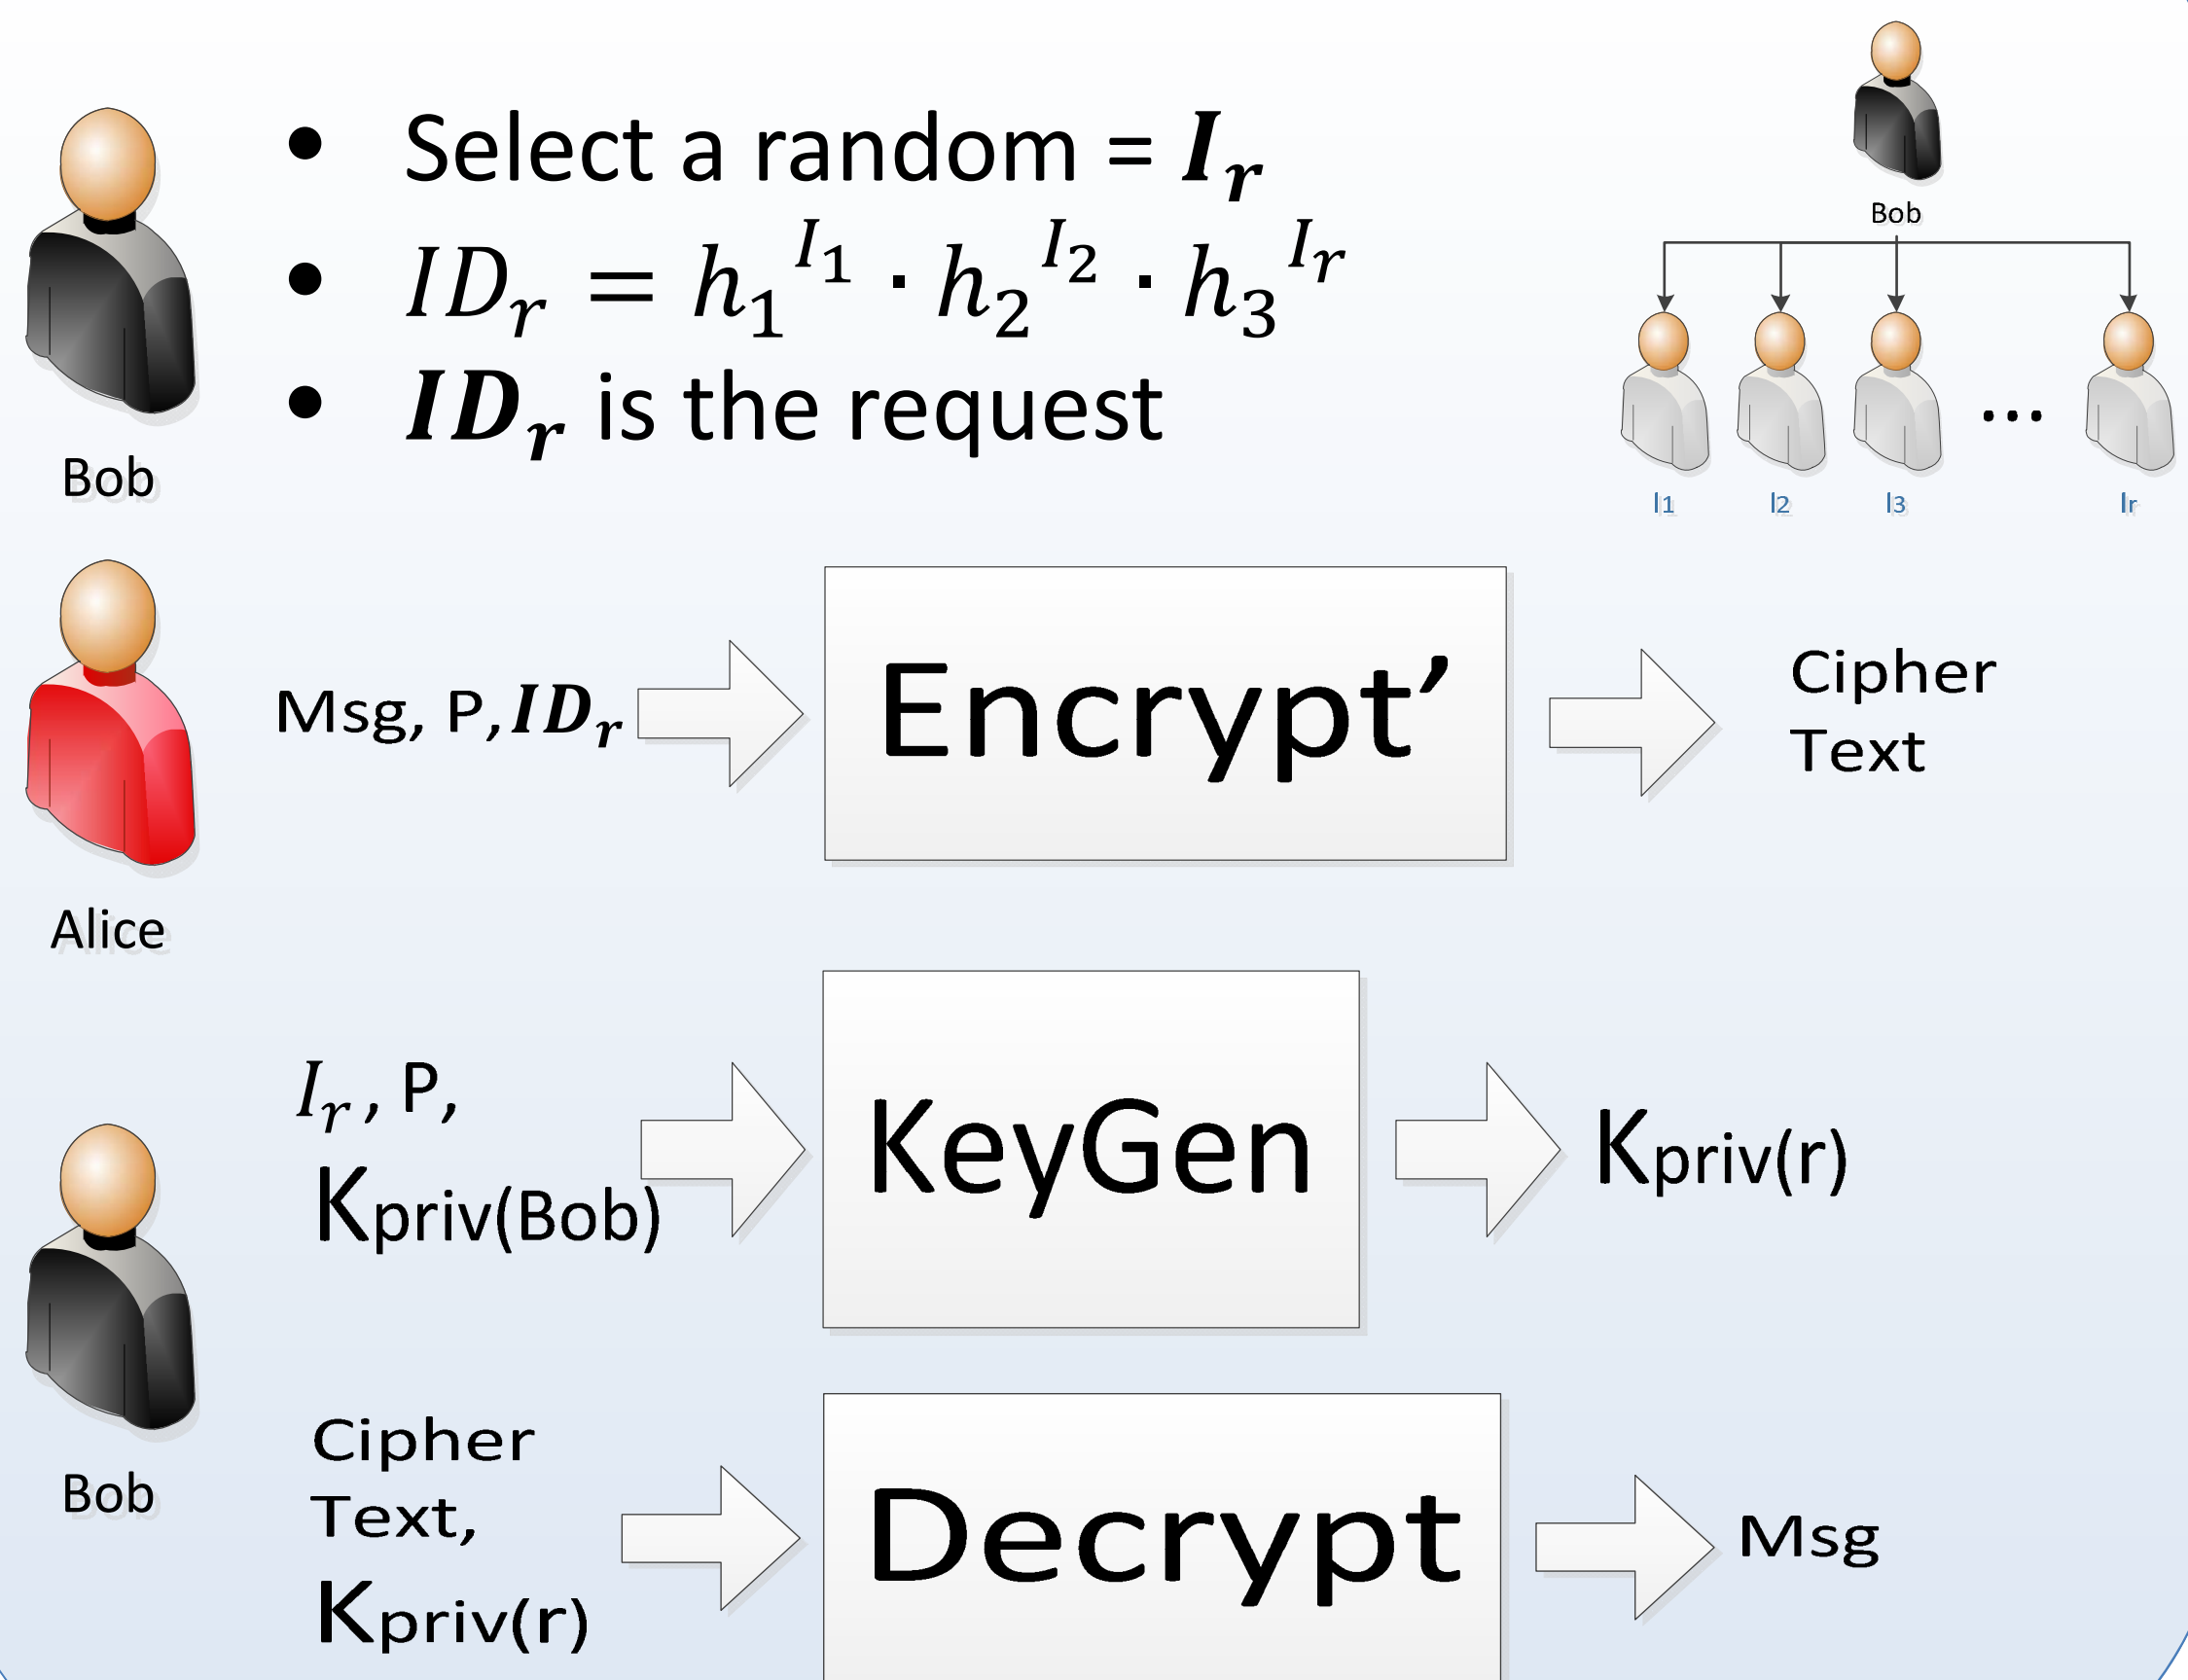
Bob

- Select a random = $\boldsymbol{I_r}$
- $ID_r = {h_1}^{I_1} \cdot {h_2}^{I_2} \cdot {h_3}^{I_r}$
- $\boldsymbol{ID_r}$ is the request

Bob

I1 I2 I3 ... Ir

Alice

Msg, P, $\boldsymbol{ID_r}$

Encrypt’

Cipher Text

Bob

$I_r$, P, Kpriv(Bob)

KeyGen

Kpriv(r)

Cipher Text, Kpriv(r)

Decrypt

Msg